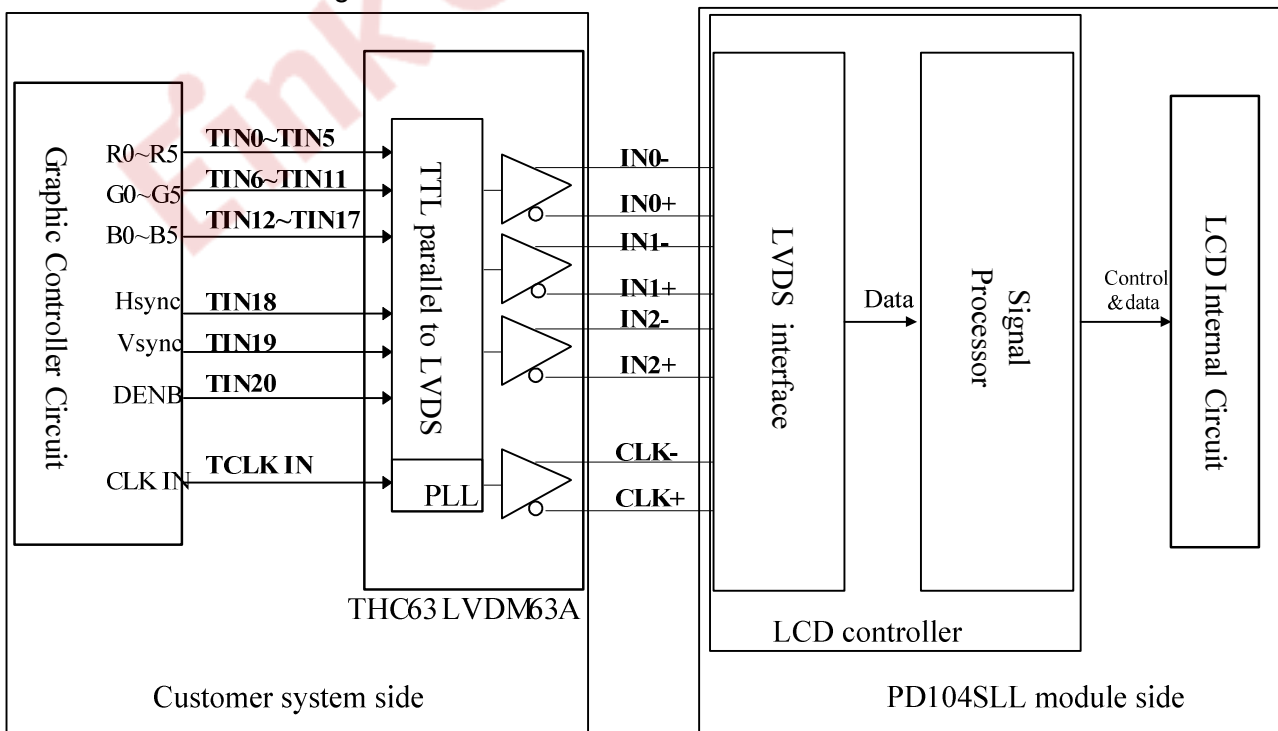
Graphic Controller Circuit

R0~R5
G0~G5
B0~B5
Hsync
Vsync
DENB
CLK IN

TIN0~TIN5
TIN6~TIN11
TIN12~TIN17
TIN18
TIN19
TIN20
TCLK IN

TTL parallel to LVDS

PLL

THC63 LVDM63A

IN0-
IN0+
IN1-
IN1+
IN2-
IN2+
CLK-
CLK+

LVDS interface

Data

Signal Processor

Control & data

LCD Internal Circuit

LCD controller

Customer system side

PD104SLL module side